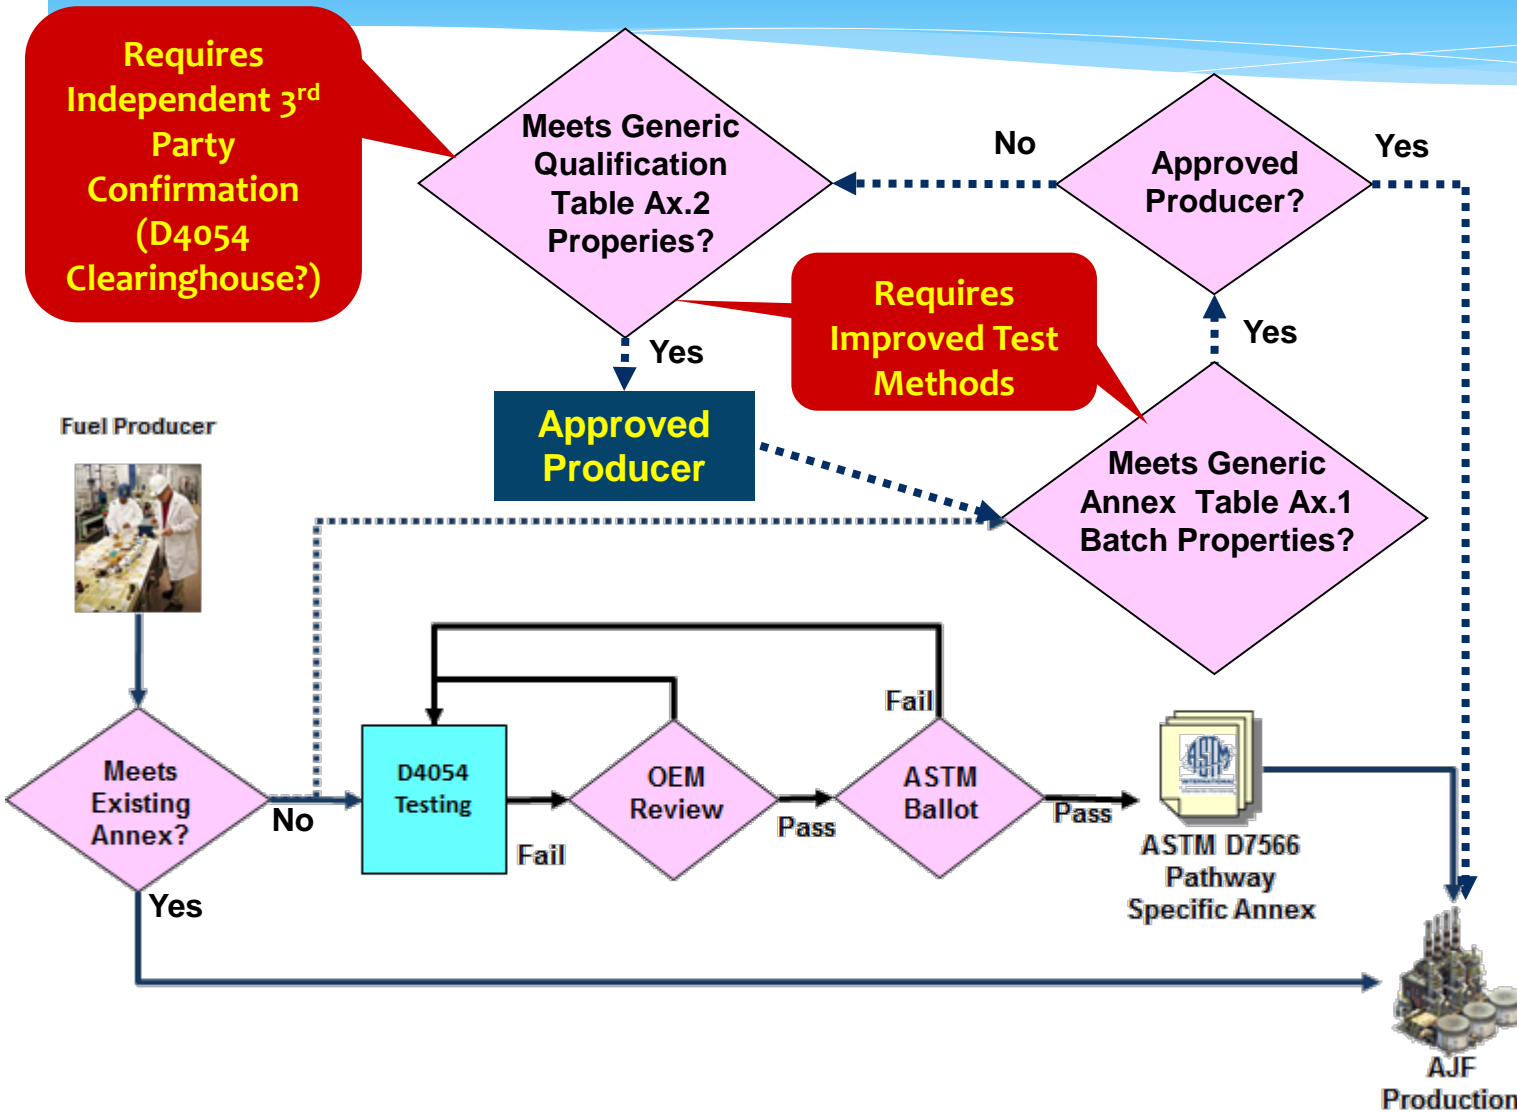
Requires Independent 3$^{rd}$ Party Confirmation (D4054 Clearinghouse?)

Meets Generic Qualification Table Ax.2 Properies?

No

Approved Producer?

Yes

Requires Improved Test Methods

Yes

Yes

Approved Producer

Fuel Producer

Meets Generic Annex Table Ax.1 Batch Properties?

Meets Existing Annex?

No

D4054 Testing

Fail

OEM Review

Pass

Fail

ASTM Ballot

Pass

ASTM

ASTM D7566 Pathway Specific Annex

Yes

AJF Production